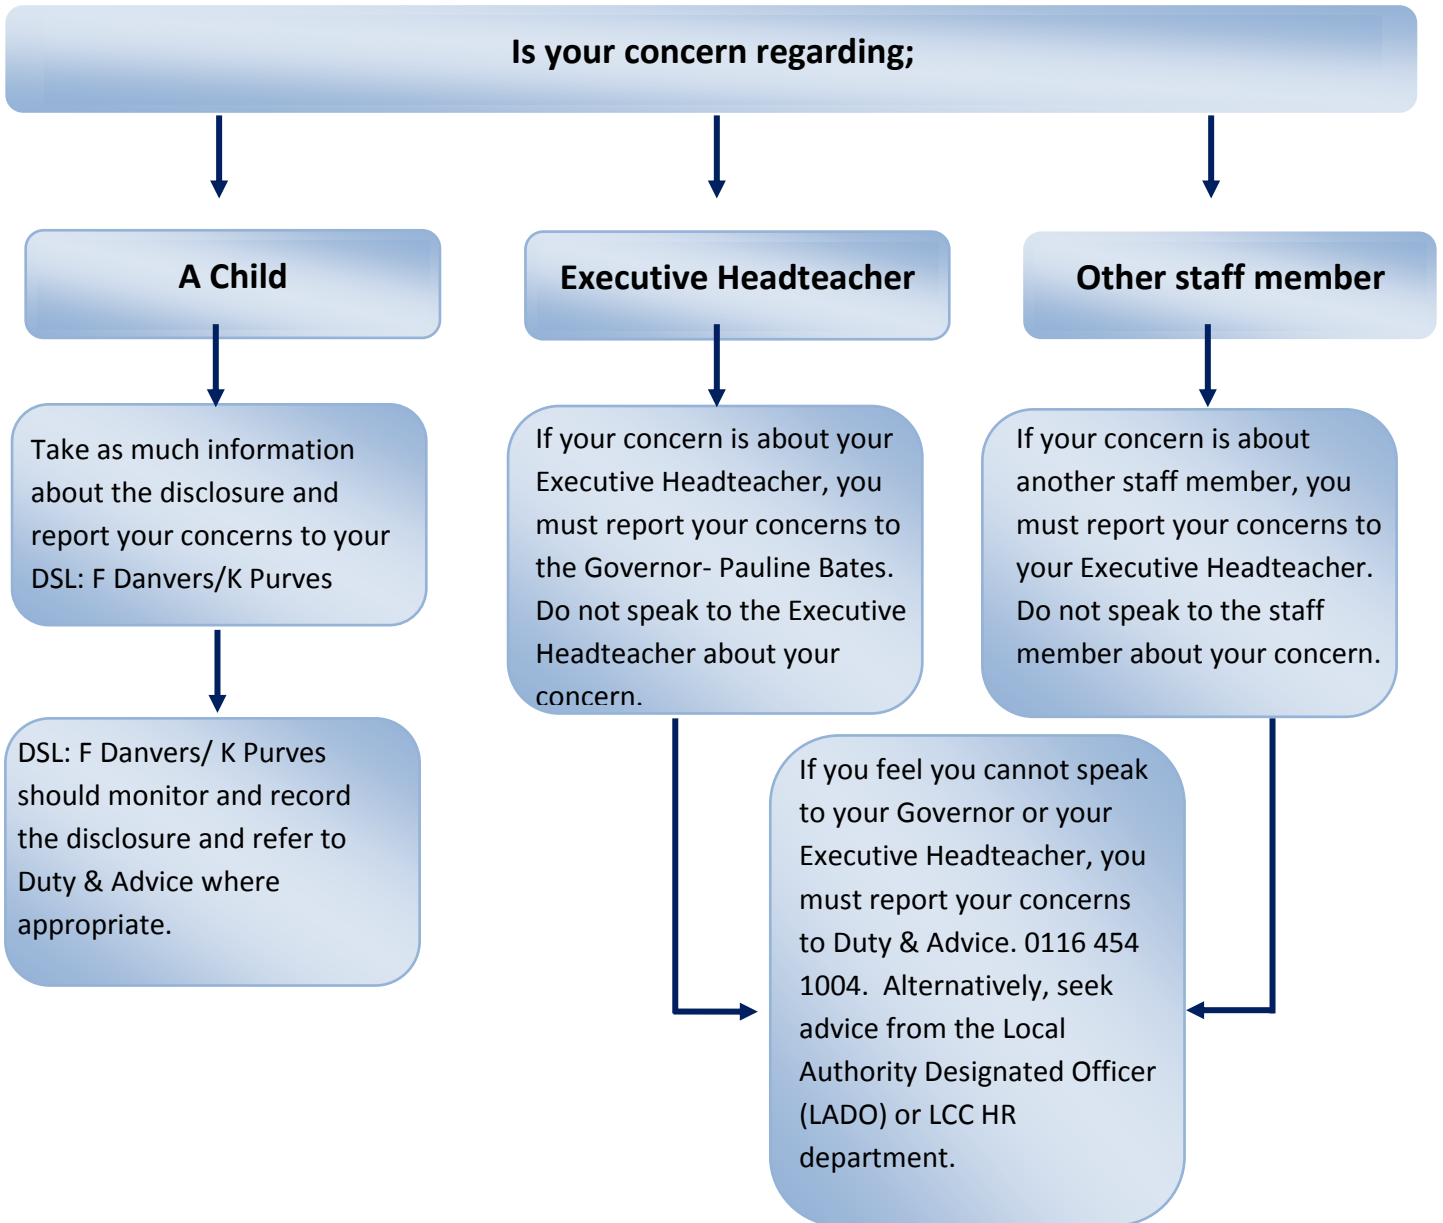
Is your concern regarding;

A Child

Executive Headteacher

Other staff member

Take as much information about the disclosure and report your concerns to your DSL: F Danvers/K Purves

If your concern is about your Executive Headteacher, you must report your concerns to the Governor- Pauline Bates. Do not speak to the Executive Headteacher about your concern.

If your concern is about another staff member, you must report your concerns to your Executive Headteacher. Do not speak to the staff member about your concern.

DSL: F Danvers/ K Purves should monitor and record the disclosure and refer to Duty & Advice where appropriate.

If you feel you cannot speak to your Governor or your Executive Headteacher, you must report your concerns to Duty & Advice. 0116 454 1004. Alternatively, seek advice from the Local Authority Designated Officer (LADO) or LCC HR department.